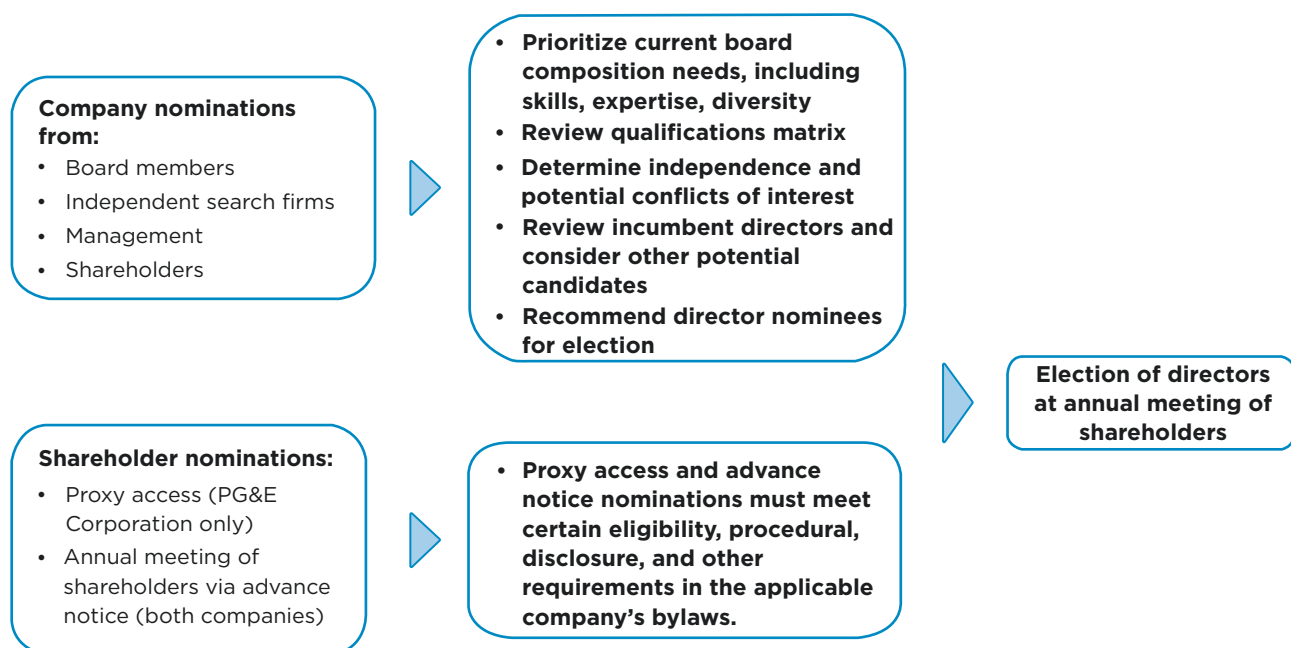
Company nominations from:
- Board members
- Independent search firms
- Management
- Shareholders

- Prioritize current board composition needs, including skills, expertise, diversity
- Review qualifications matrix
- Determine independence and potential conflicts of interest
- Review incumbent directors and consider other potential candidates
- Recommend director nominees for election

Election of directors at annual meeting of shareholders

Shareholder nominations:
- Proxy access (PG&E Corporation only)
- Annual meeting of shareholders via advance notice (both companies)

- Proxy access and advance notice nominations must meet certain eligibility, procedural, disclosure, and other requirements in the applicable company's bylaws.